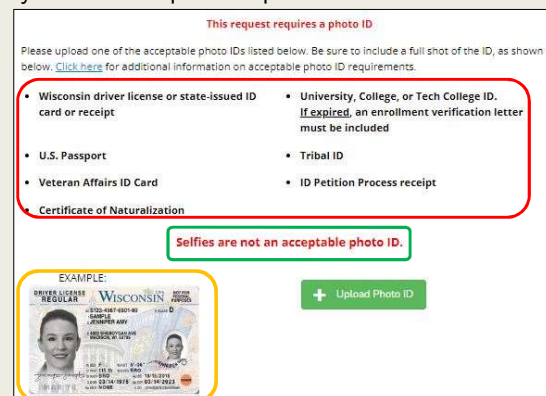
This request requires a photo ID

Please upload one of the acceptable photo IDs listed below. Be sure to include a full shot of the ID, as shown below. Click here for additional information on acceptable photo ID requirements.

- Wisconsin driver license or state-issued ID card or receipt
- U.S. Passport
- Veteran Affairs ID Card
- Certificate of Naturalization

- University, College, or Tech College ID. If expired, an enrollment verification letter must be included
- Tribal ID
- ID Petition Process receipt

Selfies are not an acceptable photo ID.

EXAMPLE:

DRIVER LICENSE REGULAR WISCONSIN

S123-4567-8901-00

SAMPLE JENNIFER AMY

D

03/14/1975

03/14/2023

NONE

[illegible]

Upload Photo ID